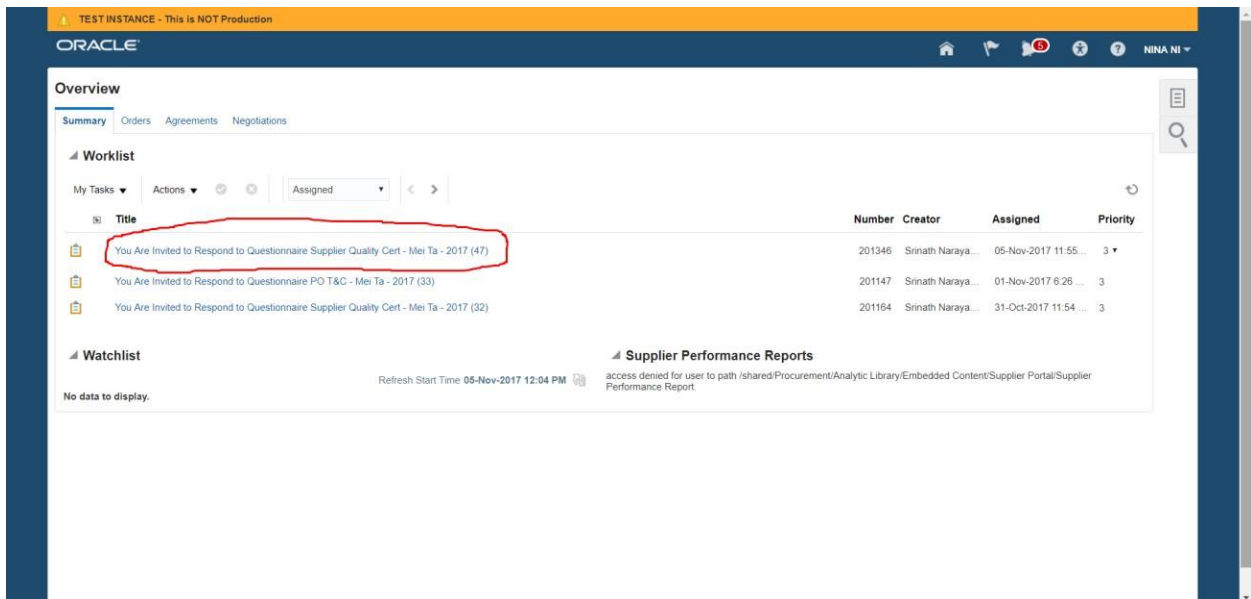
TEST INSTANCE - This is NOT Production

ORACLE

5

NINA NI

Overview

Summary Orders Agreements Negotiations

Worklist

My Tasks Actions Assigned

| Title | Number | Creator | Assigned | Priority |
|---|---|---|---|---|
| You Are Invited to Respond to Questionnaire Supplier Quality Cert - Mei Ta - 2017 (47) | 201346 | Srinath Naraya... | 05-Nov-2017 11:55... | 3 |
| You Are Invited to Respond to Questionnaire PO T&C - Mei Ta - 2017 (33) | 201147 | Srinath Naraya... | 01-Nov-2017 6:26 ... | 3 |
| You Are Invited to Respond to Questionnaire Supplier Quality Cert - Mei Ta - 2017 (32) | 201164 | Srinath Naraya... | 31-Oct-2017 11:54 ... | 3 |

Watchlist

Refresh Start Time 05-Nov-2017 12:04 PM

No data to display.

Supplier Performance Reports

access denied for user to path /shared/Procurement/Analytic Library/Embedded Content/Supplier Portal/Supplier Performance Report.